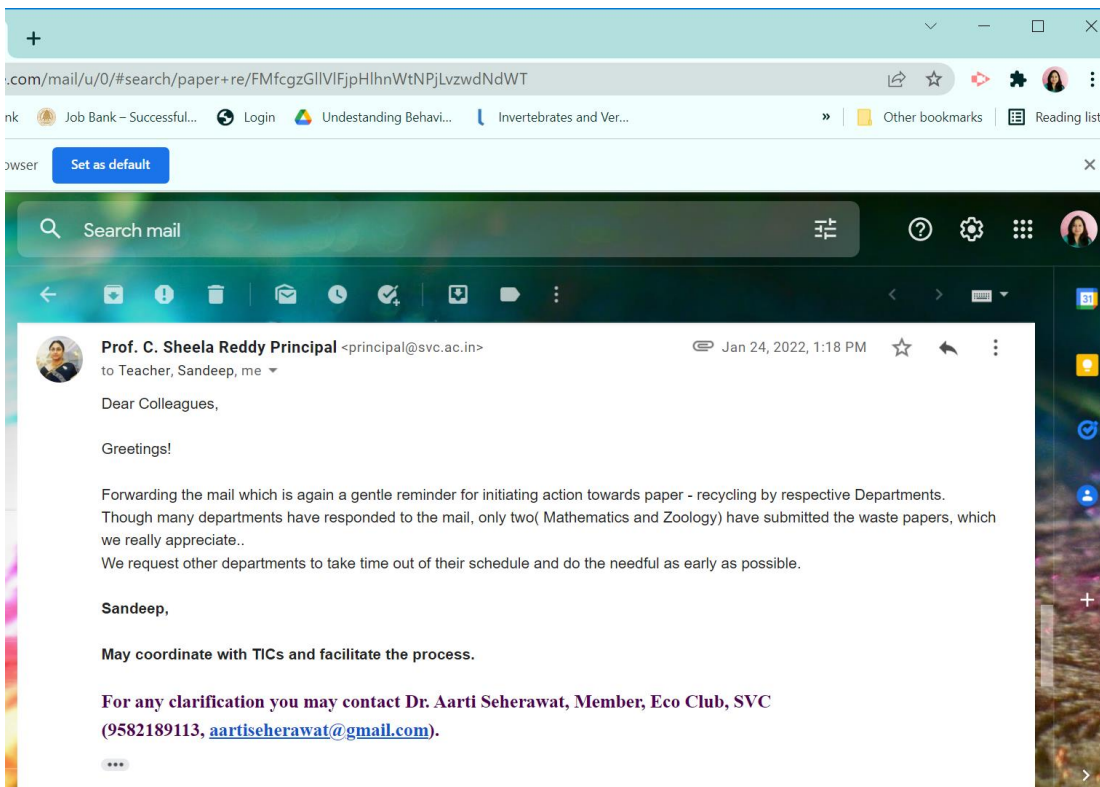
+

.com/mail/u/0/#search/paper+re/FMfcgzGllVlFjpHlhnWtNPjLvzwdNdWT

nk Job Bank – Successful... Login Undestanding Behavi... Invertebrates and Ver... » Other bookmarks Reading list

owser Set as default

Search mail

31

Prof. C. Sheela Reddy Principal <principal@svc.ac.in> Jan 24, 2022, 1:18 PM
to Teacher, Sandeep, me

Dear Colleagues,

Greetings!

Forwarding the mail which is again a gentle reminder for initiating action towards paper - recycling by respective Departments.
Though many departments have responded to the mail, only two( Mathematics and Zoology) have submitted the waste papers, which we really appreciate..
We request other departments to take time out of their schedule and do the needful as early as possible.

Sandeep,

May coordinate with TICs and facilitate the process.

For any clarification you may contact Dr. Aarti Seherawat, Member, Eco Club, SVC (9582189113, aartiseherawat@gmail.com).

•••